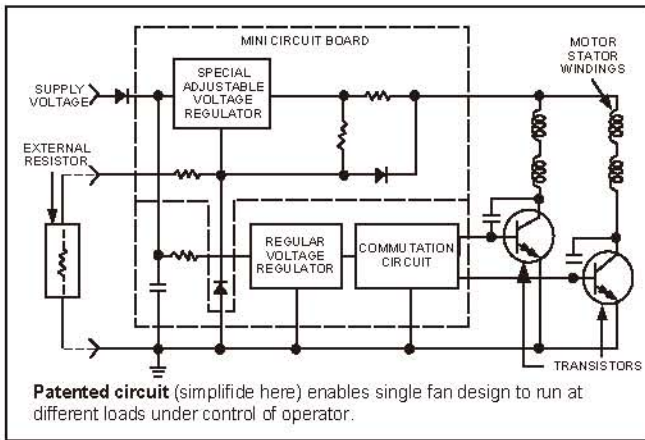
MINI CIRCUIT BOARD

MOTOR STATOR WINDINGS

SUPPLY VOLTAGE

SPECIAL ADJUSTABLE VOLTAGE REGULATOR

EXTERNAL RESISTOR

REGULAR VOLTAGE REGULATOR

COMMUTATION CIRCUIT

TRANSISTORS

**Patented circuit** (simplifide here) enables single fan design to run at different loads under control of operator.